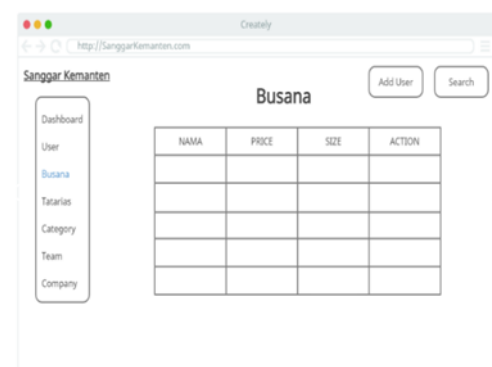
Creately

http://SanggarKemanten.com

Sanggar Kemanten

Add User

Search

Busana

Dashboard
User
Busana
Tatarias
Category
Team
Company

| NAMA | PRICE | SIZE | ACTION |
|---|---|---|---|
| | | | |
| | | | |
| | | | |
| | | | |
| | | | |